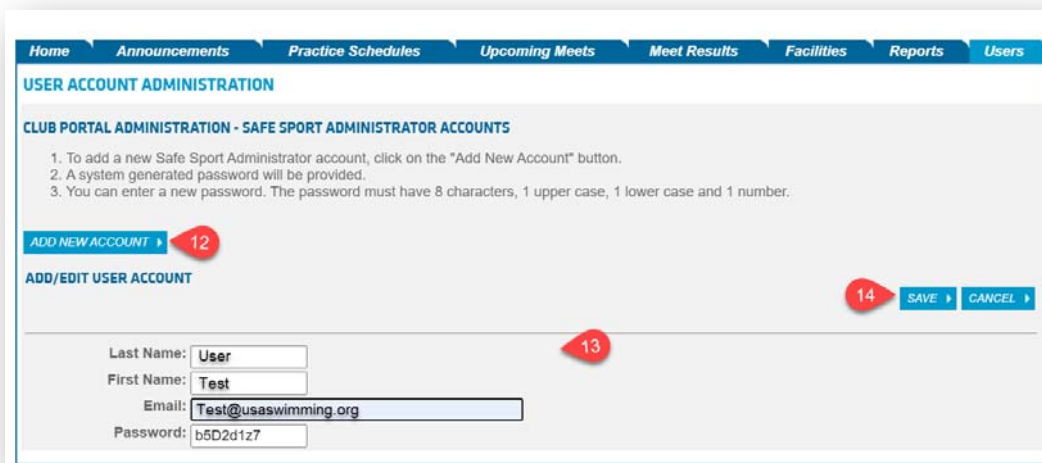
Home | Announcements | Practice Schedules | Upcoming Meets | Meet Results | Facilities | Reports | Users

USER ACCOUNT ADMINISTRATION

CLUB PORTAL ADMINISTRATION - SAFE SPORT ADMINISTRATOR ACCOUNTS

1. To add a new Safe Sport Administrator account, click on the "Add New Account" button.
2. A system generated password will be provided.
3. You can enter a new password. The password must have 8 characters, 1 upper case, 1 lower case and 1 number.

ADD NEW ACCOUNT
12

ADD/EDIT USER ACCOUNT

14
SAVE
CANCEL

13

Last Name: User
First Name: Test
Email: Test@usaswimming.org
Password: b5D2d1z7